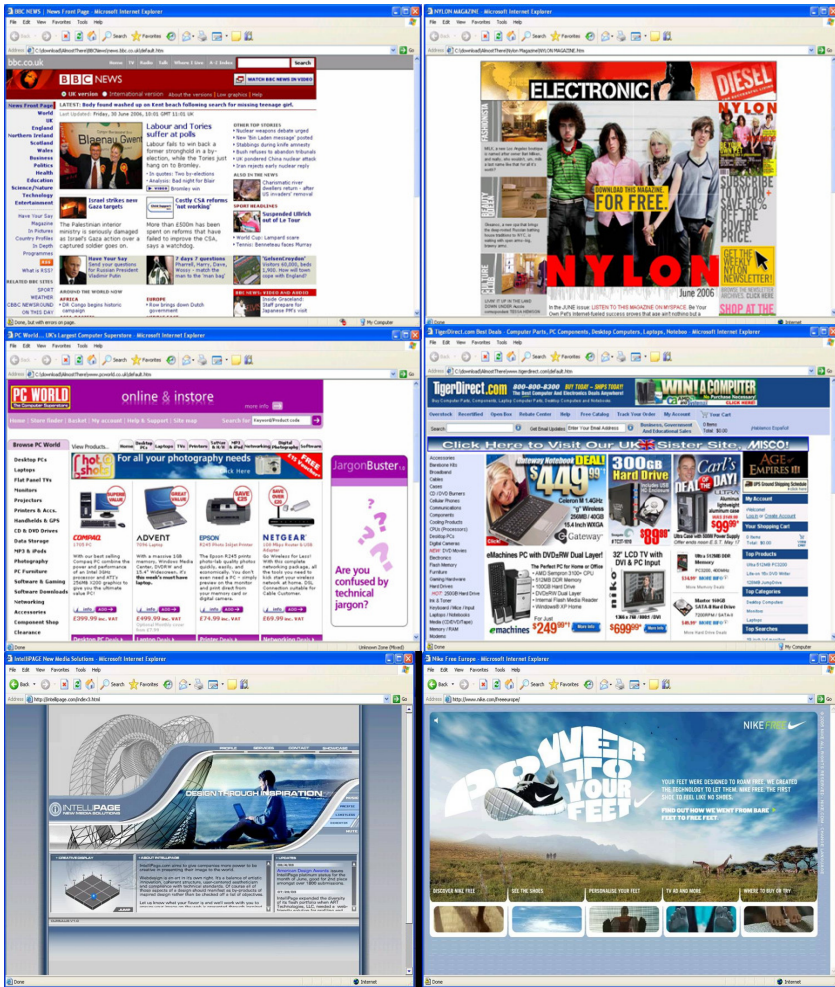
BBC NEWS | News Front Page - Microsoft Internet Explorer

File Edit View Favorites Tools Help

Back Search Favorites

Address C:\download\AboutThere\BBCNews\www.bbc.co.uk\default.htm Go

bbc.co.uk

Home TV Radio Talk Where I Live A-Z Index Search

BBC NEWS WATCH BBC NEWS IN VIDEO

UK version International version About the versions | Low graphics | Help

News Front Page LATEST: Body found washed up on Kent beach following search for missing teenage girl.

Last Updated: Friday, 30 June 2006, 10:01 GMT 11:01 UK

World
UK
England
Northern Ireland
Scotland
Wales
Business
Politics
Health
Education
Science/Nature
Technology
Entertainment

Have Your Say
Magazine
In Pictures
Country Profiles
In Depth
Programmes

What is RSS?

RELATED BBC SITES
SPORT
WEATHER
CBBC NEWSROUND
ON THIS DAY

Blaenau Gwent

Labour and Tories suffer at polls

Labour fails to win back a former stronghold in a by-election, while the Tories just hang on to Bromley.

In quotes: Two by-elections
Analysis: Bad night for Blair
VIDEO Bromley win

OTHER TOP STORIES
Nuclear weapons debate urged
New 'Bin Laden message' posted
Stabbings during knife amnesty
Bush refuses to abandon tribunals
UK pondered China nuclear attack
Iran rejects early nuclear reply

ALSO IN THE NEWS
Charismatic river dwellers return - after US invaders' removal

SPORT HEADLINES
Suspended Ullrich out of Le Tour
World Cup: Lampard scare
Tennis: Benneteau faces Murray

Israel strikes new Gaza targets

The Palestinian interior ministry is seriously damaged as Israel's Gaza action over a captured soldier goes on.

Costly CSA reforms 'not working'

More than £500m has been spent on reforms that have failed to improve the CSA, says a watchdog.

Have Your Say
Send your questions for Russian President Vladimir Putin

7 days 7 questions
Pharrell, Harry, Dave, Wossy - match the man to the 'mag' tag

'GeluxeCroydon'
Visitors 60,000, beds 2,900. How will town cope with England?

BBC NEWS: VIDEO AND AUDIO
Inside Graceland:
Staff prepare for Japanese PM's visit

AROUND THE WORLD NOW
AFRICA
DR Congo begins historic campaign

EUROPE
Row brings down Dutch government

Done, but with errors on page. My Computer

NYLON MAGAZINE - Microsoft Internet Explorer

File Edit View Favorites Tools Help

Address C:\download\AboutThere\Nylon Magazine\NYLON MAGAZINE.htm Go

ELECTRONIC

DIESEL

NYLON

FASHIONISTA

BEAUTY

CULTURE

DOWNLOAD THIS MAGAZINE FOR FREE.

NYLON

June 2006

SUBSCRIBE AND SAVE 57% OFF THE COVER PRICE

GET THE WEEKLY NYLON NEWSLETTER!

BROWSE THE NEWSLETTER ARCHIVES. CLICK HERE

SHOP AT THE

In the JUNE issue LISTEN TO THIS MAGAZINE ON MYSPACE. Be Your Own Pet's Internet-fueled success proves that we ain't nothing but a

Internet

PC World... UK's Largest Computer Superstore - Microsoft Internet Explorer

File Edit View Favorites Tools Help

Address C:\download\AboutThere\www.pcworld.co.uk\default.htm Go

PC WORLD The Computer Superstore

online & instore

more info

Home | Store finder | Basket | My account | Help & Support | Site map Search for Keyword/Product code

Browse PC World

View Products...

Desktop PCs
Laptops
Flat Panel TVs
Monitors
Projectors
Printers & Accs.
Handhelds & GPS
CD & DVD Drives
Data Storage
MP3 & iPods
Photography
PC Furniture
Software & Gaming
Software Downloads
Networking
Accessories
Component Shop
Clearance

hot shots For all your photography needs Click Here

Jargon Buster

Are you confused by technical jargon?

COMPAQ
ADVENT
EPSON
NETGEAR

Our best selling Compaq PC combine the power and performance of an Intel 3GHz processor and ATI's 256MB X200 graphics to give you the ultimate value PC!

With a massive 1GB memory, Windows Media Center, DVDRW and 15.4" Widescreen, it's this week's must have laptop.

The Epson R245 prints photo-lab quality photos quickly, easily and economically. You don't even need a PC - simply preview on the monitor and print direct from your memory card or digital camera.

Go Wireless for Less! With this complete networking package, all the tools you need to kick start your wireless network at home. DSL Connection suitable for Cable Customers.

£399.99 inc. VAT
£499.99 inc. VAT
£74.99 inc. VAT
£69.99 inc. VAT

Desktop PC Deals
Laptop Deals
Printer Deals
Networking Deals

Done Unknown Zone (Mixed)

TigerDirect.com Best Deals - Computer Parts, PC Components, Desktop Computers, Laptops, Notebo - Microsoft Internet Explorer

File Edit View Favorites Tools Help

Address C:\download\AboutThere\www.tigerdirect.com\default.htm Go

TigerDirect.com

WIN A COMPUTER CLICK HERE!

Click Here to Visit Our UK Sister Site, MISCO!

Accessories
Barebone Kits
Broadband
Cables
Cases
CD / DVD Burners
Cellular Phones
Communications
Components
Cooling Products
CPUs (Processors)
Desktop PCs
Digital Cameras
DVD Movies
Electronics
Flash Memory
Furniture
Gaming Hardware
Hard Drives
HOT DVD/DVD Hard Drive
Ink & Toner
Keyboard / Mice / Input
Laptops / Notebooks
Media (CD/DVD/Tape)
Memory / RAM
Modems

Gateway Notebook DEAL!
$449.99
Celeron M 1.4GHz
"g" Wireless
256MB / 40GB
15.4 Inch WXGA
Gateway

300GB Hard Drive

Carl's DEAL OF THE DAY!

AGE of EMPIRES III

eMachines PC with DVD±RW Dual Layer!
The Perfect PC for Home or Office
AMD Sempron 3100+ CPU
512MB DDR Memory
160GB Hard Drive
DVD±RW Dual Layer
Internal Flash Memory Reader
Windows® XP Home
eMachines
$249.99

32" LCD TV with DVI & PC Input
$699.99

My Account
Your Shopping Cart
Top Products
Top Categories
Top Searches

Done

IntelliPAGE New Media Solutions - Microsoft Internet Explorer

File Edit View Favorites Tools Help

Address http://intellipage.com/index3.html Go

INTELLIPAGE NEW MEDIA SOLUTIONS

DESIGN THROUGH INSPIRATION

Done Internet

Nike Free Europe - Microsoft Internet Explorer

File Edit View Favorites Tools Help

Address http://www.nike.com/freeeurope Go

NIKE FREE

POWER TO YOUR FEET

YOUR FEET WERE DESIGNED TO ROAM FREE. WE CREATED THE TECHNOLOGY TO LET THEM. NIKE FREE. THE FIRST SHOE TO FEEL LIKE NO SHOES.

FIND OUT HOW WE WENT FROM BARE FEET TO FREE FEET.

DISCOVER NIKE FREE
SEE THE SHOES
PERSONALISE YOUR FEET
TV AD AND MORE
WHERE TO BUY OR TRY

Done Internet